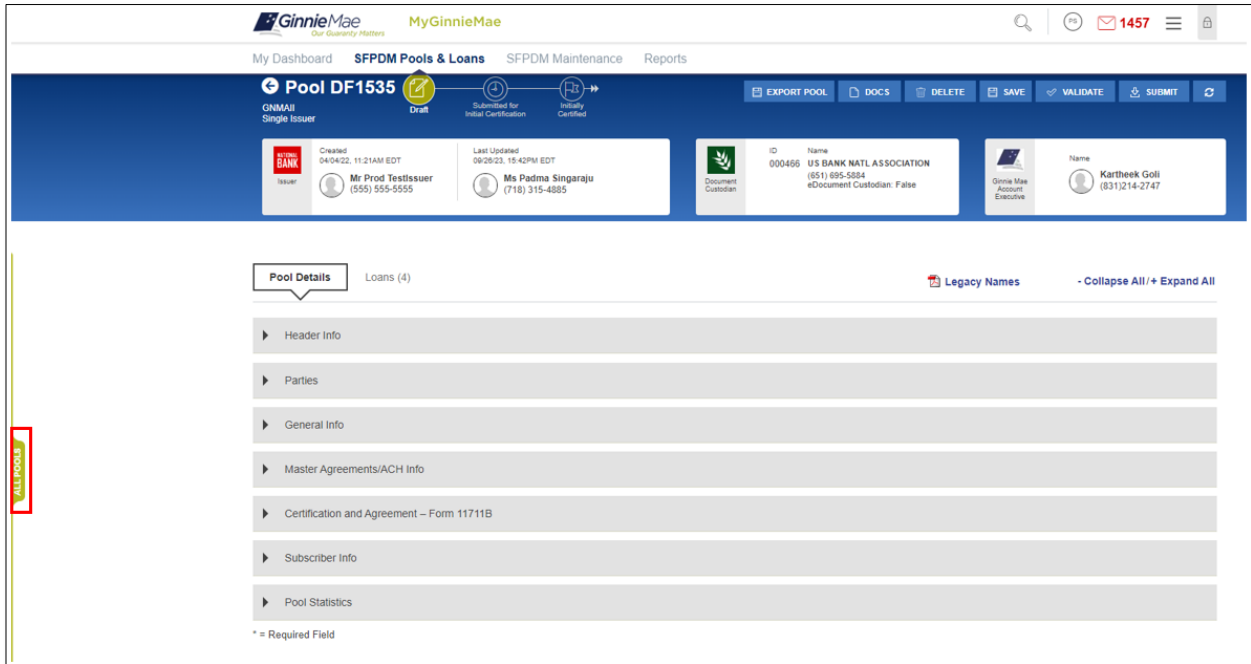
GinnieMae
Our Guaranty Matters
MyGinnieMae

PS
1457

My Dashboard SFPDM Pools & Loans SFPDM Maintenance Reports

Pool DF1535
GNMAII
Single Issuer

Draft
Submitted for Initial Certification
Initially Certified

EXPORT POOL DOCS DELETE SAVE VALIDATE SUBMIT

NATIONAL BANK
Issuer
Created
04/04/22, 11:21AM EDT
Mr Prod TestIssuer
(555) 555-5555
Last Updated
09/26/23, 15:42PM EDT
Ms Padma Singaraju
(718) 315-4885

Document Custodian
ID
000466
Name
US BANK NATL ASSOCIATION
(651) 695-5884
eDocument Custodian: False

Ginnie Mae Account Executive
Name
Kartheek Goli
(831)214-2747

Pool Details
Loans (4)
Legacy Names
- Collapse All / + Expand All

Header Info
Parties
General Info
Master Agreements/ACH Info
Certification and Agreement – Form 11711B
Subscriber Info
Pool Statistics

* = Required Field

ALL POOLS